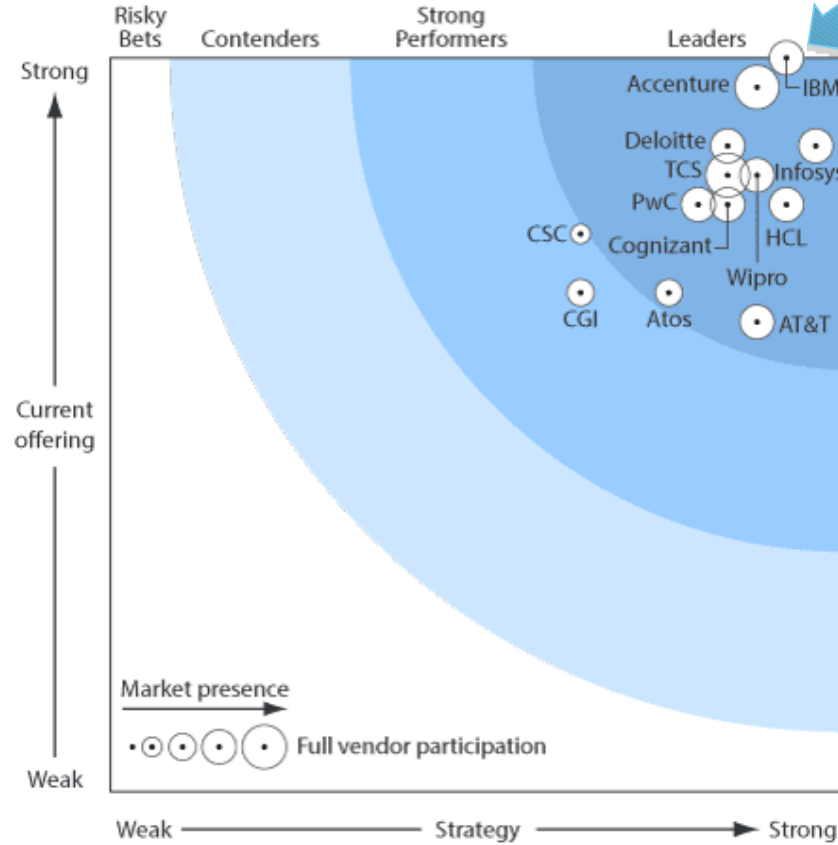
Risky Bets
Contenders
Strong Performers
Leaders

Strong

Current offering

Weak

Accenture
IBM
Deloitte
TCS
Infosys
PwC
CSC
Cognizant
HCL
Wipro
CGI
Atos
AT&T

Market presence

Full vendor participation

Weak
Strategy
Strong